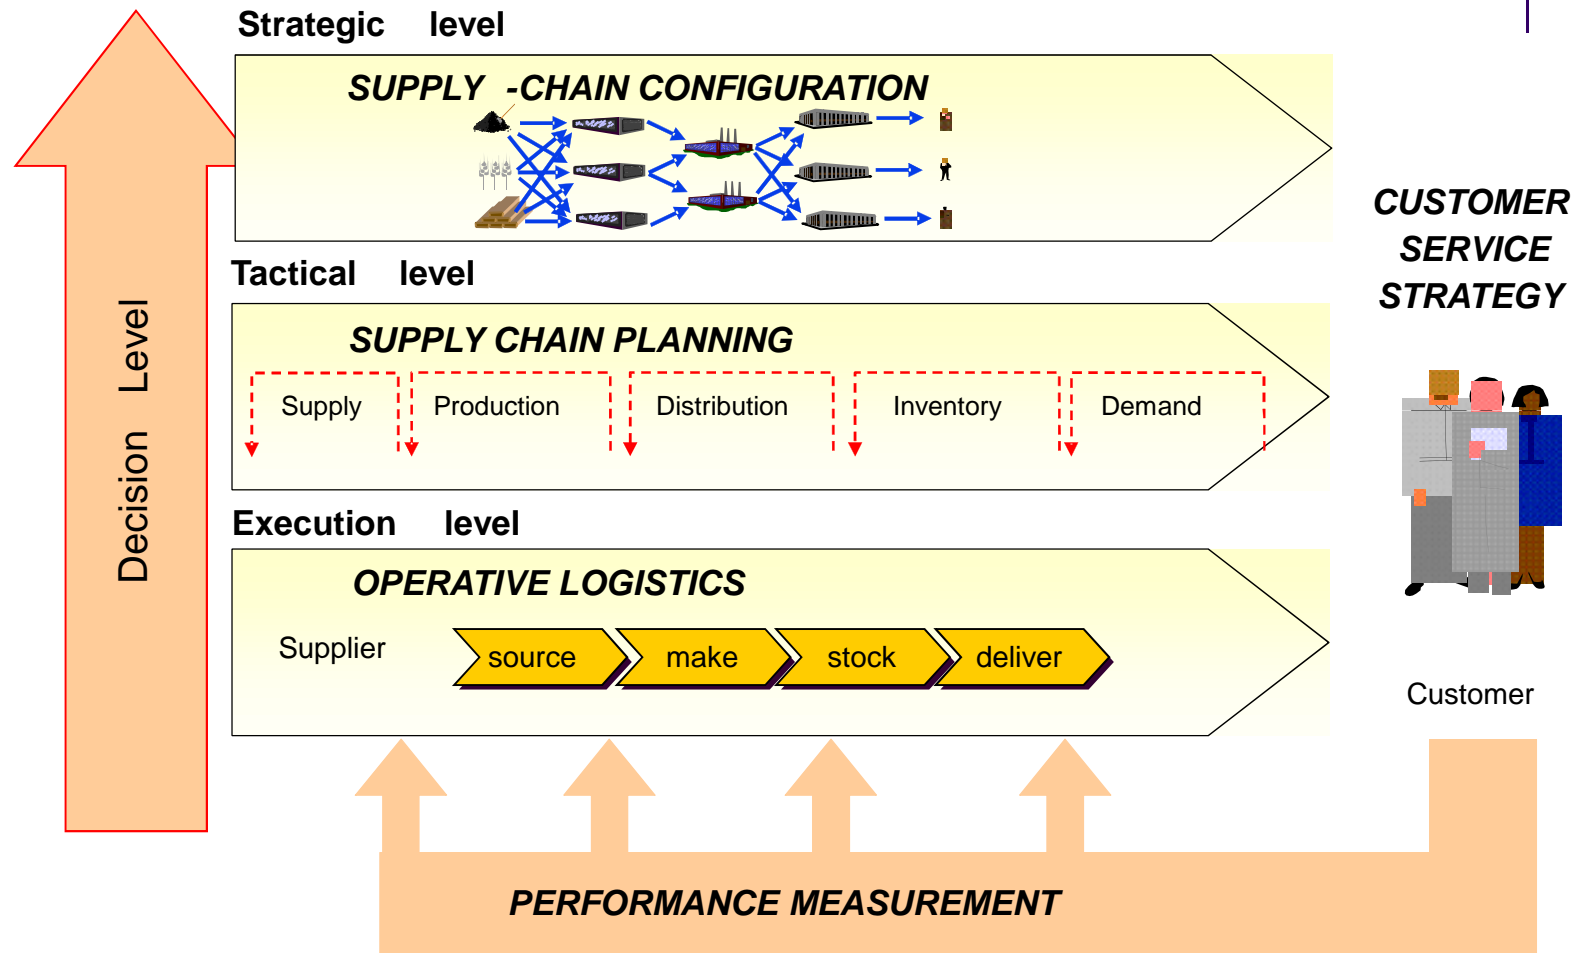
Decision Level

Strategic level

SUPPLY -CHAIN CONFIGURATION

Tactical level

SUPPLY CHAIN PLANNING

Supply

Production

Distribution

Inventory

Demand

Execution level

OPERATIVE LOGISTICS

Supplier

source

make

stock

deliver

CUSTOMER SERVICE STRATEGY

Customer

PERFORMANCE MEASUREMENT